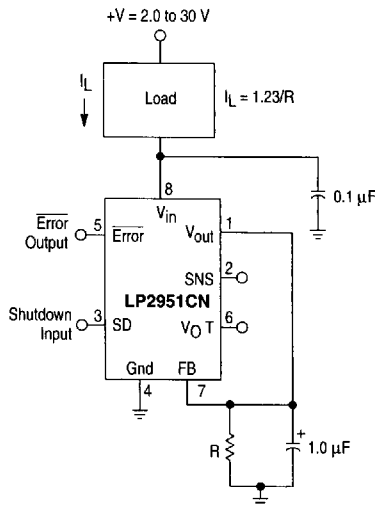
+V = 2.0 to 30 V

$I_L$

Load

$I_L$ = 1.23/R

8

0.1 µF

$\overline{\text{Error}}$ Output

5

$\overline{\text{Error}}$

$V_{in}$

$V_{out}$

1

SNS

2

LP2951CN

Shutdown Input

3

SD

$V_O$ T

6

Gnd

FB

4

7

R

+

1.0 µF